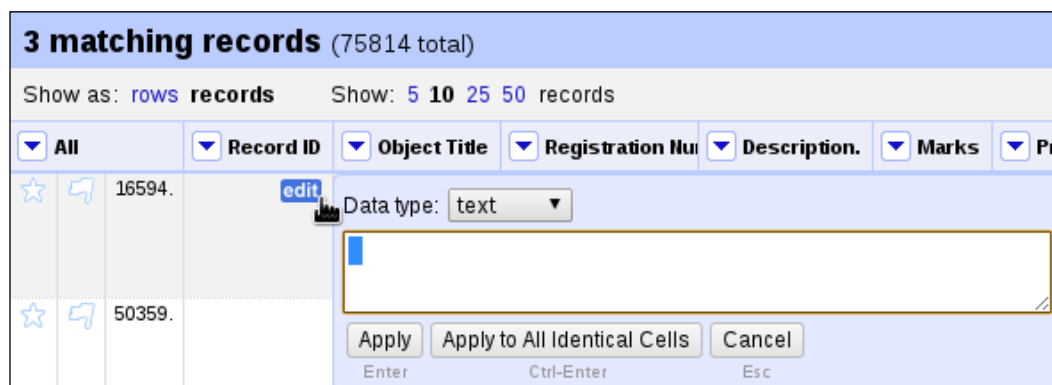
3 matching records (75814 total)

Show as: rows records Show: 5 10 25 50 records

| All | | | Record ID | Object Title | Registration Nu | Description. | Marks | Pr |
|---|---|---|---|---|---|---|---|---|
| | | 16594. | edit | | | | | |
| | | 50359. | | | | | | |

Data type: text

Apply
Enter

Apply to All Identical Cells
Ctrl-Enter

Cancel
Esc